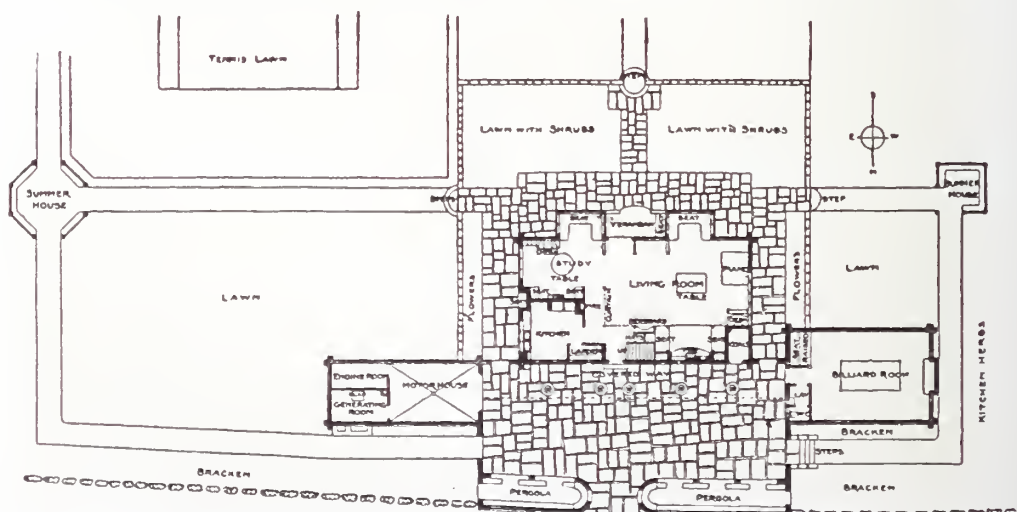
TENNIS LAWN

LAWN WITH SHRUBS

LAWN WITH SHRUBS

SUMMER HOUSE

STEPS

SEAT

VERANDAH

SEAT

STEP

RUBBER HOUSE

DESK

STUDY TABLE

LIVING ROOM

TABLE

PIANO

LAWN

LAWN

FLOWERS

FLOWERS

KITCHEN

LARDER

CUPBOARDS

SEAT

SEAT

MAT RAISED

BILLIARD ROOM

ENGINE ROOM

GAS GENERATING ROOM

MOTOR HOUSE

COVERED WAY

KITCHEN HERBS

BRACKEN

BRACKEN

STEPS

BRACKEN

PERGOLA

PERGOLA